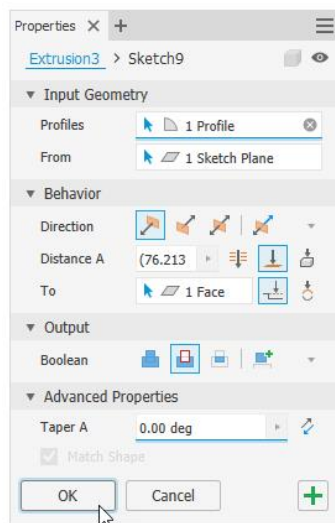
Properties × +

Extrusion3 > Sketch9

▼ Input Geometry

Profiles 1 Profile

From 1 Sketch Plane

▼ Behavior

Direction

Distance A (76.213

To 1 Face

▼ Output

Boolean

▼ Advanced Properties

Taper A 0.00 deg

Match Shape

OK Cancel +